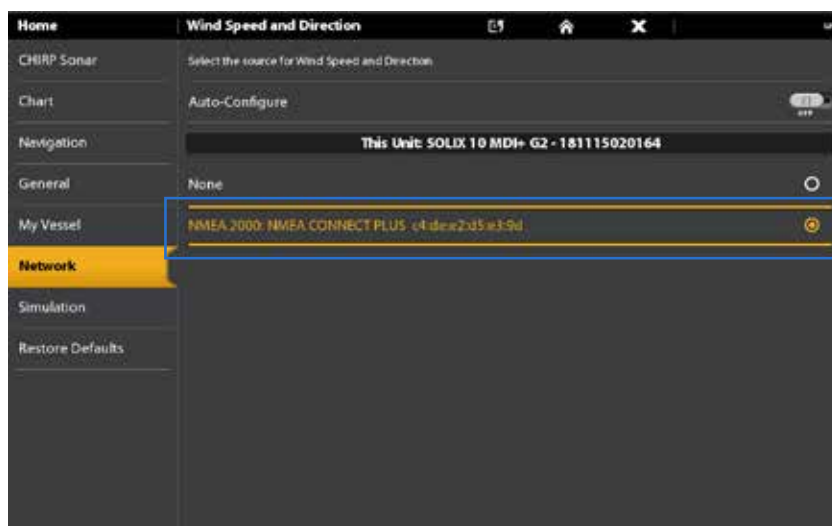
Home

CHIRP Sonar

Chart

Navigation

General

My Vessel

Network

Simulation

Restore Defaults

Wind Speed and Direction

Select the source for Wind Speed and Direction

Auto-Configure

OFF

This Unit: SOLIX 10 MDI+ G2 - 181115020164

None

NMEA 2000: NMEA CONNECT PLUS c4:de:e2:d5:e3:9d